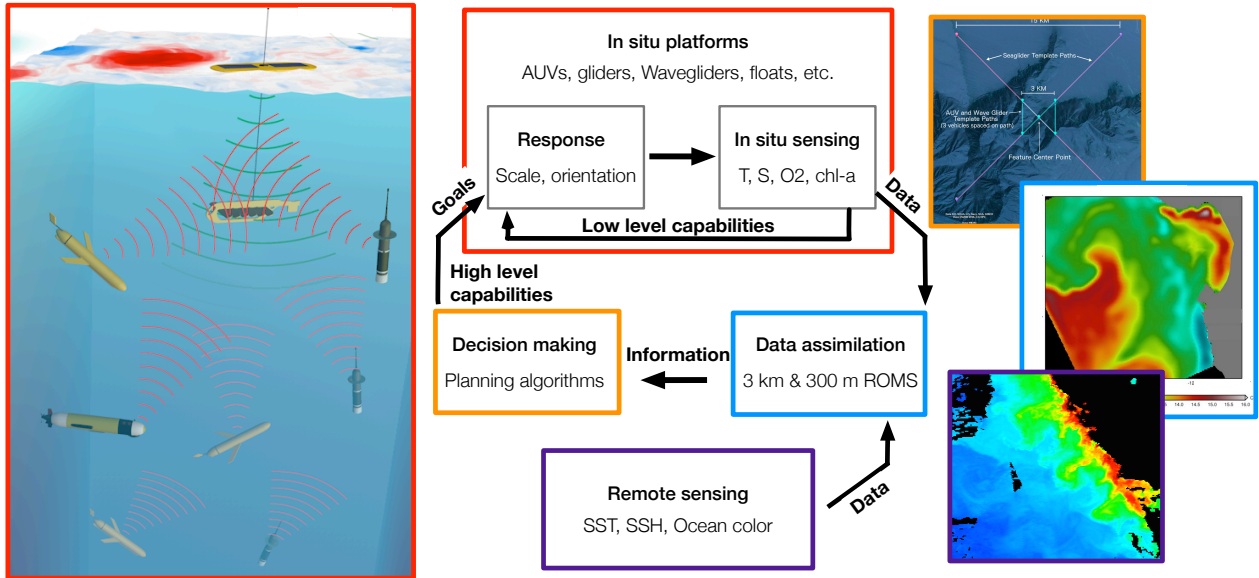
In situ platforms

AUVs, gliders, Wavegliders, floats, etc.

Response

Scale, orientation

In situ sensing

T, S, O2, chl-a

Low level capabilities

Goals

Data

High level capabilities

Decision making

Planning algorithms

Information

Data assimilation

3 km & 300 m ROMS

Remote sensing

SST, SSH, Ocean color

Data

10 KM

Seaglider Template Paths

3 KM

AUV and Wave Glider Template Paths (3 vehicles spaced on path)

Feature Center Point

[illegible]

-12

14.0 14.5 15.0 15.5 16.0